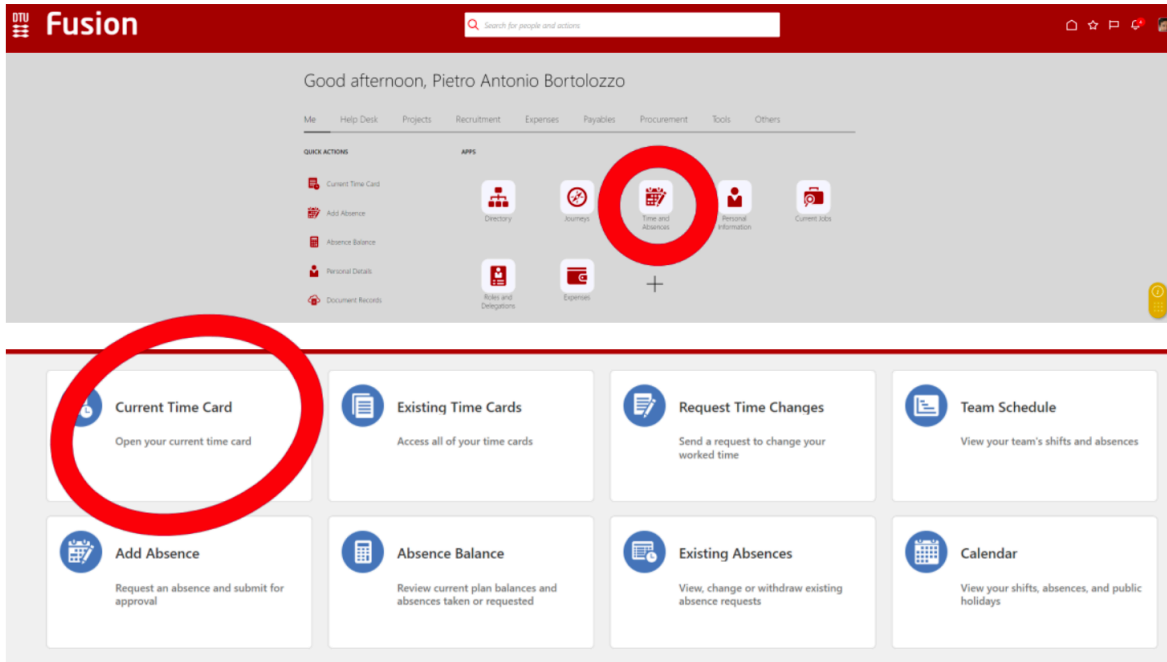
DTU Fusion

Search for people and actions

Good afternoon, Pietro Antonio Bortolozzo

Me Help Desk Projects Recruitment Expenses Payables Procurement Tools Others

QUICK ACTIONS

Current Time Card

Add Absence

Absence Balance

Personal Details

Document Records

APPS

Directory

Journeys

Time and Absences

Personal Information

Current Jobs

Roles and Delegations

Expenses

+

Current Time Card
Open your current time card

Existing Time Cards
Access all of your time cards

Request Time Changes
Send a request to change your worked time

Team Schedule
View your team's shifts and absences

Add Absence
Request an absence and submit for approval

Absence Balance
Review current plan balances and absences taken or requested

Existing Absences
View, change or withdraw existing absence requests

Calendar
View your shifts, absences, and public holidays